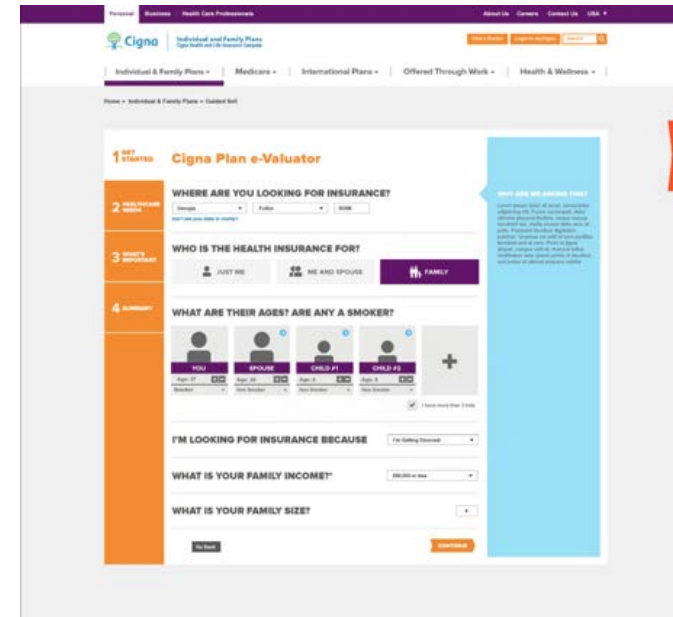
Personal Business Health Care Professionals

About Us Careers Contact Us USA

Cigna

Individual and Family Plans
Cigna Health and Life Insurance Company

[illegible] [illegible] Search

Individual & Family Plans Medicare International Plans Offered Through Work Health & Wellness

Home > Individual & Family Plans > Guided Sell

1 GET STARTED

2 HEALTHCARE NEEDS

3 WHAT'S IMPORTANT

4 SUMMARY

Cigna Plan e-Valuator

WHERE ARE YOU LOOKING FOR INSURANCE?

Georgia Fulton 30306

Don't see your state or county?

WHO IS THE HEALTH INSURANCE FOR?

JUST ME

ME AND SPOUSE

FAMILY

WHAT ARE THEIR AGES? ARE ANY A SMOKER?

YOU
Age: 37
Smoker

SPOUSE
Age: 35
Non Smoker

CHILD #1
Age: 6
Non Smoker

CHILD #2
Age: 4
Non Smoker

I have more than 3 kids

I'M LOOKING FOR INSURANCE BECAUSE

I'm Getting Divorced

WHAT IS YOUR FAMILY INCOME?*

$50,000 or less

WHAT IS YOUR FAMILY SIZE?

4

Go Back

CONTINUE

WHY ARE WE ASKING THIS?

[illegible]